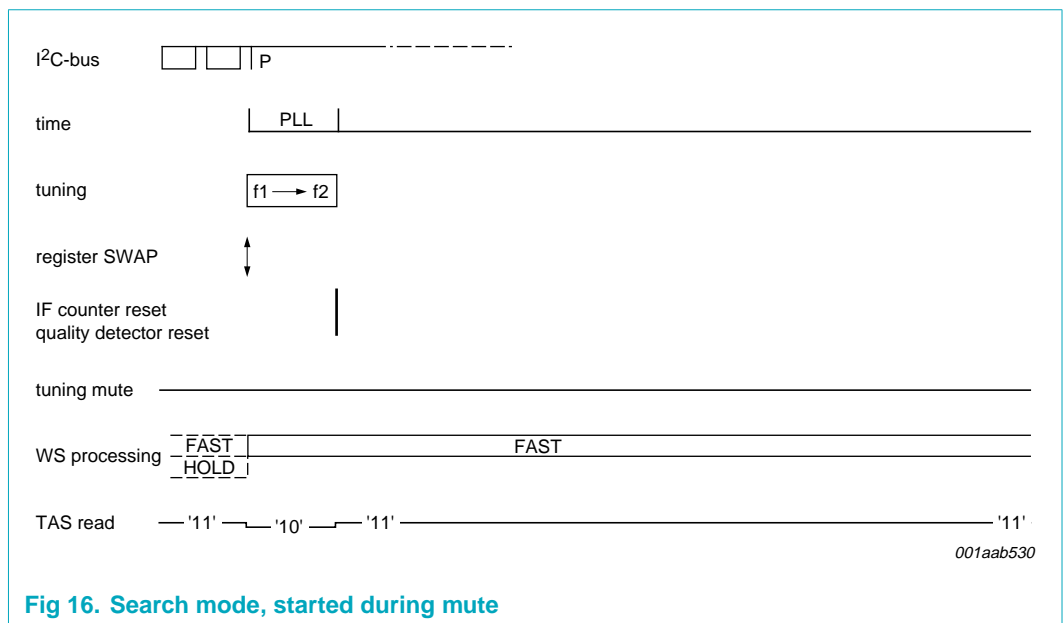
I$^2$C-bus
P

time
PLL

tuning
f1 → f2

register SWAP

IF counter reset
quality detector reset

tuning mute

WS processing
FAST
HOLD
FAST

TAS read
'11'
'10'
'11'
'11'

001aab530

Fig 16. Search mode, started during mute